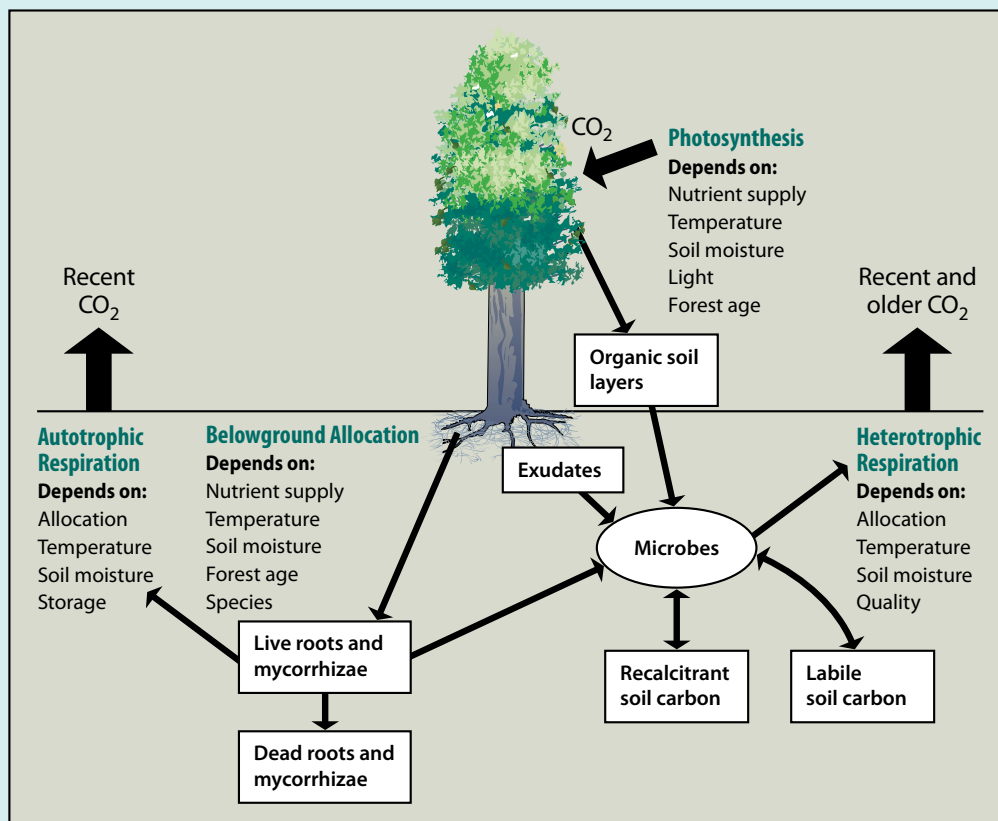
$CO_2$

Photosynthesis
Depends on:
Nutrient supply
Temperature
Soil moisture
Light
Forest age

Recent $CO_2$

Recent and older $CO_2$

Organic soil layers

Autotrophic Respiration
Depends on:
Allocation
Temperature
Soil moisture
Storage

Belowground Allocation
Depends on:
Nutrient supply
Temperature
Soil moisture
Forest age
Species

Exudates

Heterotrophic Respiration
Depends on:
Allocation
Temperature
Soil moisture
Quality

Microbes

Live roots and mycorrhizae

Recalcitrant soil carbon

Labile soil carbon

Dead roots and mycorrhizae